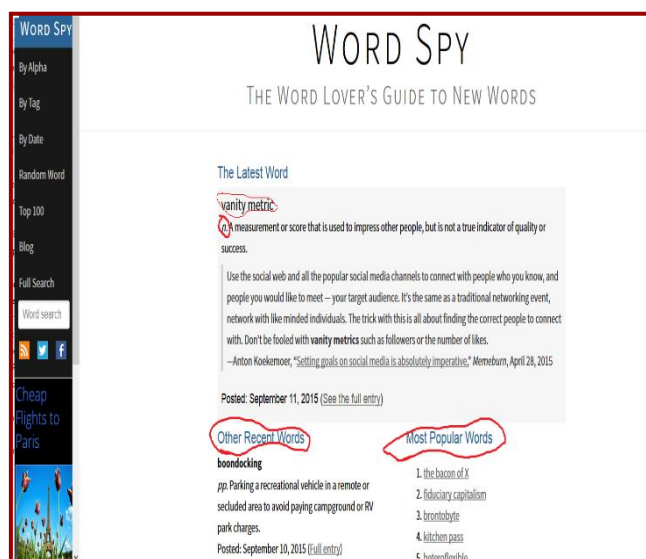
WORD SPY

By Alpha

By Tag

By Date

Random Word

Top 100

Blog

Full Search

Word search

Cheap Flights to Paris

WORD SPY

THE WORD LOVER'S GUIDE TO NEW WORDS

The Latest Word

vanity metric

n. A measurement or score that is used to impress other people, but is not a true indicator of quality or success.

Use the social web and all the popular social media channels to connect with people who you know, and people you would like to meet — your target audience. It's the same as a traditional networking event, network with like minded individuals. The trick with this is all about finding the correct people to connect with. Don't be fooled with vanity metrics such as followers or the number of likes.

—Anton Koekemoer, "Setting goals on social media is absolutely imperative," Memeburn, April 28, 2015

Posted: September 11, 2015 (See the full entry)

Other Recent Words

boondocking

pp. Parking a recreational vehicle in a remote or secluded area to avoid paying campground or RV park charges.

Posted: September 10, 2015 (Full entry)

Most Popular Words

1. the bacon of X
2. fiduciary capitalism
3. brontobyte
4. kitchen pass
5. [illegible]